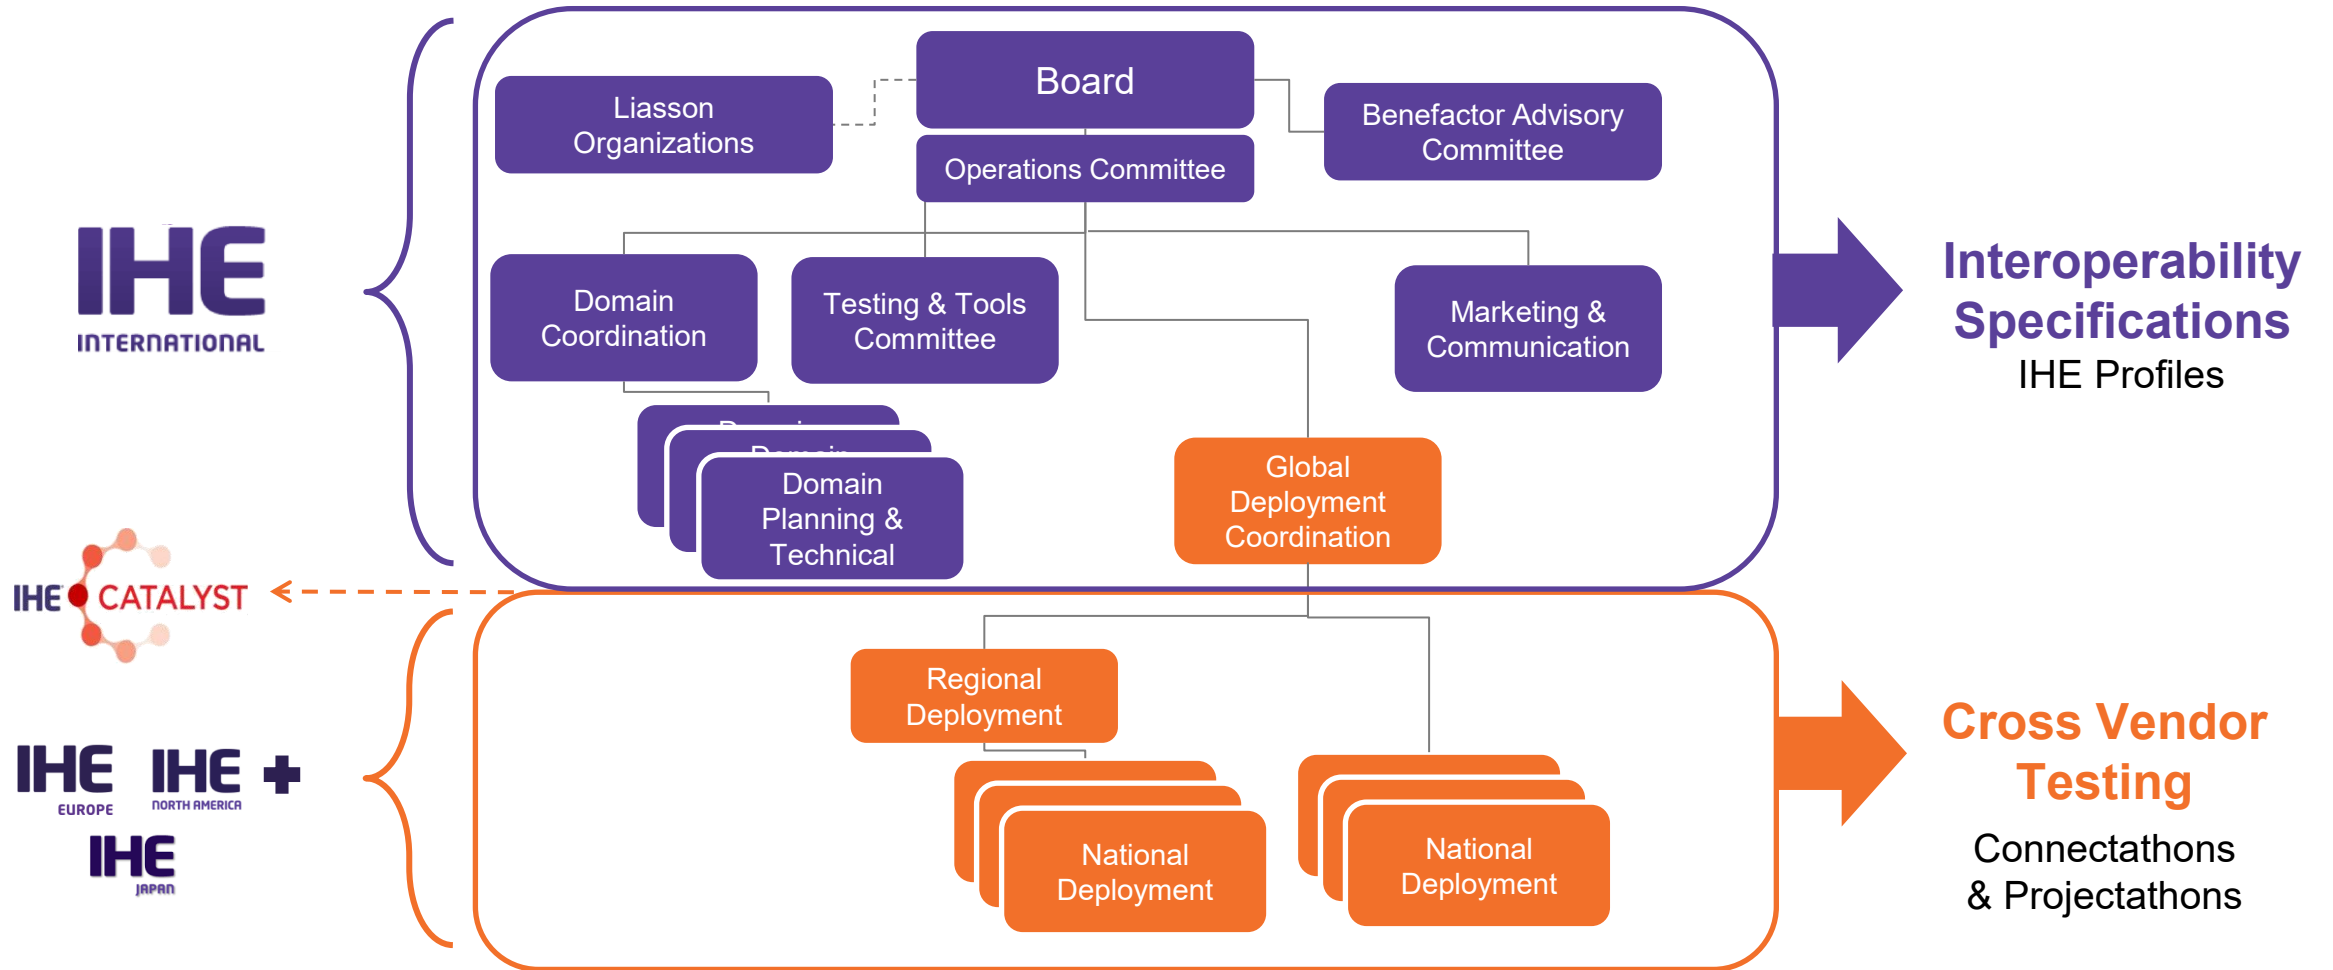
IHE INTERNATIONAL

Board

Liasson Organizations

Operations Committee

Benefactor Advisory Committee

Domain Coordination

Testing & Tools Committee

Marketing & Communication

Domain Planning & Technical

Global Deployment Coordination

Interoperability Specifications
IHE Profiles

IHE CATALYST

IHE EUROPE

IHE NORTH AMERICA

IHE JAPAN

Regional Deployment

National Deployment

National Deployment

Cross Vendor Testing
Connectathons & Projectathons